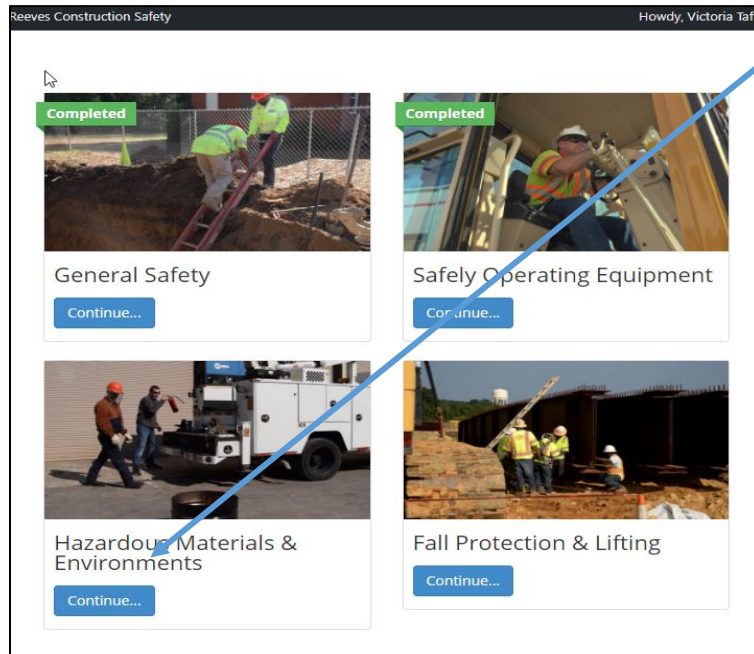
Reeves Construction Safety

Howdy, Victoria Taf

Completed

General Safety

Continue...

Completed

Safely Operating Equipment

Continue...

Hazardous Materials & Environments

Continue...

Fall Protection & Lifting

Continue...